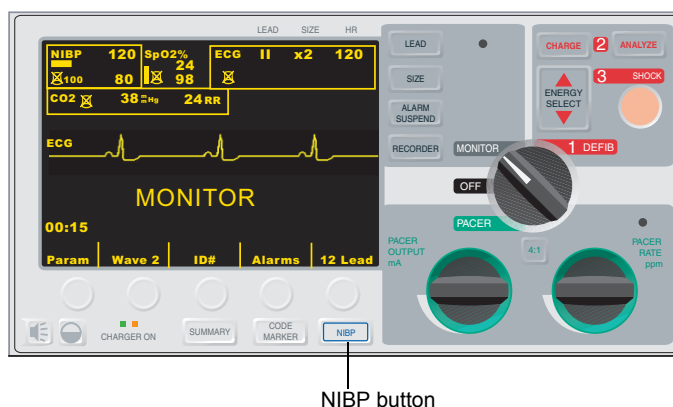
LEAD SIZE HR

NIBP 120
100 80
SpO2%
24
98
ECG II x2 120
CO2 38 mmHg 24 RR

ECG

MONITOR

00:15

Param
Wave 2
ID#
Alarms
12 Lead

LEAD
SIZE
ALARM SUSPEND
RECORDER

CHARGE 2 ANALYZE
ENERGY SELECT
3 SHOCK
MONITOR
1 DEFIB
OFF
PACER
PACER OUTPUT mA
4:1
PACER RATE ppm

CHARGER ON
SUMMARY
CODE MARKER
NIBP

NIBP button